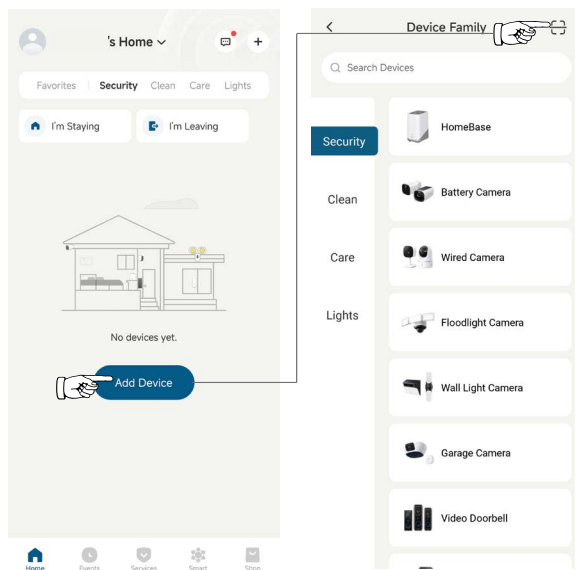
's Home

Favorites | Security Clean Care Lights

I'm Staying I'm Leaving

No devices yet.

Add Device

Home Events Services Smart Shop

<

Device Family

Search Devices

Security

Clean

Care

Lights

HomeBase

Battery Camera

Wired Camera

Floodlight Camera

Wall Light Camera

Garage Camera

Video Doorbell